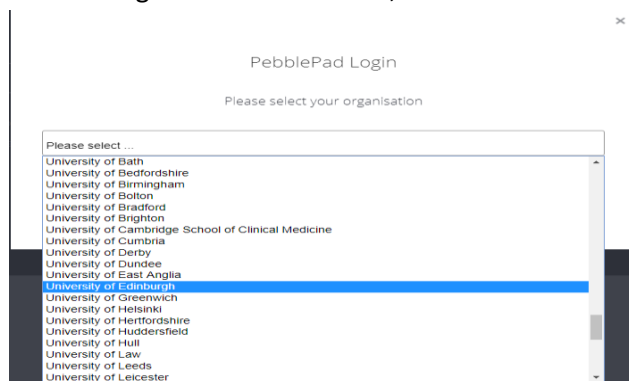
PebblePad Login

Please select your organisation

Please select ...

University of Bath
University of Bedfordshire
University of Birmingham
University of Bolton
University of Bradford
University of Brighton
University of Cambridge School of Clinical Medicine
University of Cumbria
University of Derby
University of Dundee
University of East Anglia
University of Edinburgh
University of Greenwich
University of Helsinki
University of Hertfordshire
University of Huddersfield
University of Hull
University of Law
University of Leeds
University of Leicester